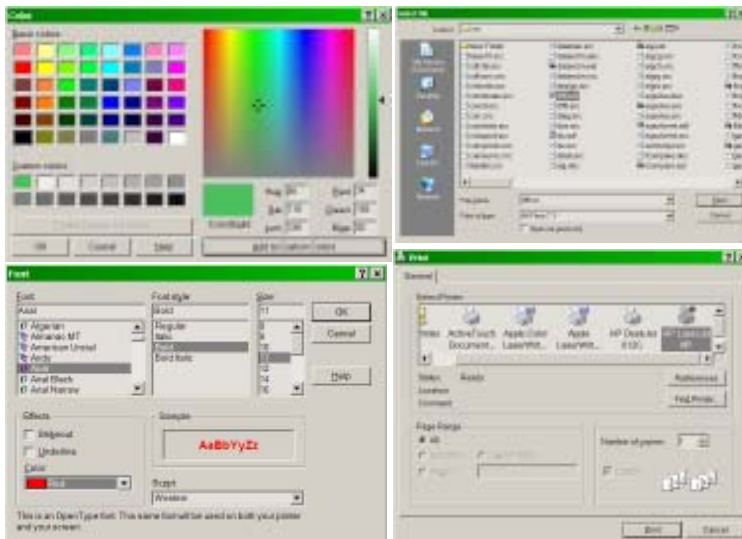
Color

Basic colors:

Custom colors:

Define Custom Colors >>

OK Cancel Help

Color|Solid

Hue: 90 Red: 54
Sat: 116 Green: 193
Lum: 116 Blue: 80

Add to Custom Colors

Save As

Save in: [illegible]

My Recent Documents
Desktop
My Documents
My Computer
My Network

File name: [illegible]
Save as type: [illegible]

Save
Cancel

Font

Font: Arial
Algerian
Almanac MT
American Uncial
Andy
Arial
Arial Black
Arial Narrow

Font style: Bold
Regular
Italic
Bold
Bold Italic

Size: 11
8
9
10
11
12
14
16

OK
Cancel

Help

Effects
Strikeout
Underline
Color:
Red

Sample
AaBbYyZz

Script:
Western

This is an OpenType font. This same font will be used on both your printer and your screen.

Print

General

Select Printer
Printer
ActiveTouch Document...
Apple Color LaserWrit...
Apple LaserWrit...
HP DeskJet 612C
HP LaserJet 4P

Status: Ready
Location:
Comment:

Preferences
Find Printer...

Page Range
All
Selection
Current Page
Pages:

Number of copies: 1
Collate

Print
Cancel